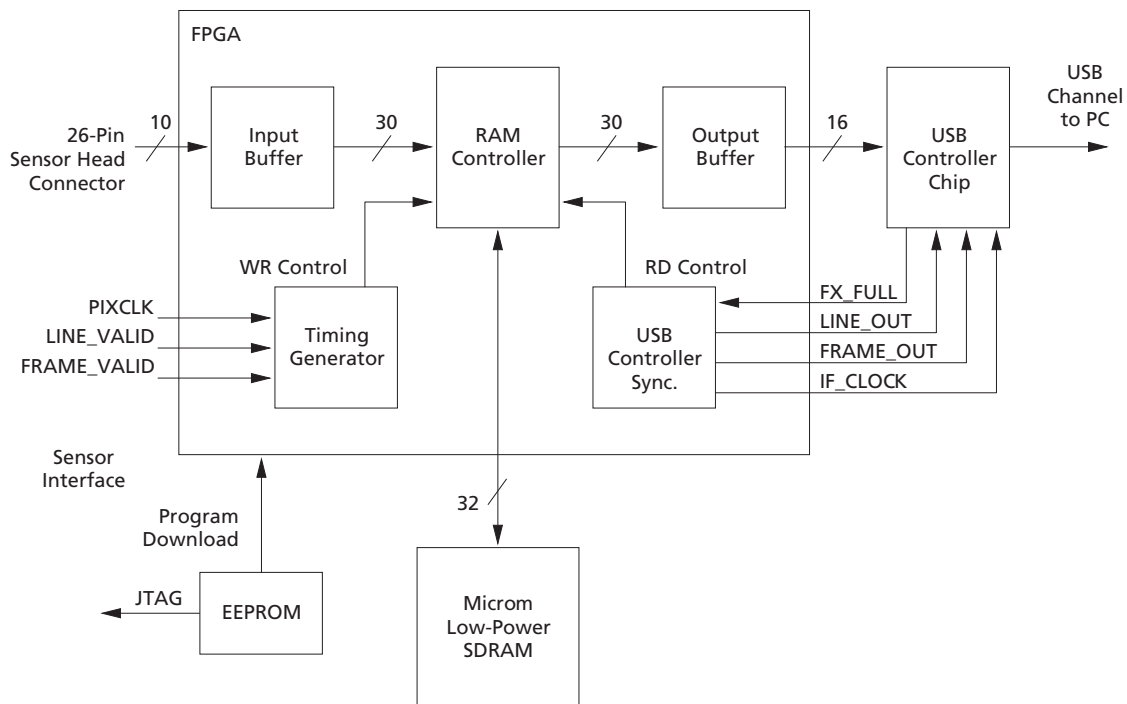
FPGA

26-Pin Sensor Head Connector

10

Input Buffer

30

RAM Controller

30

Output Buffer

16

USB Controller Chip

USB Channel to PC

WR Control

RD Control

PIXCLK

LINE_VALID

FRAME_VALID

Timing Generator

USB Controller Sync.

FX_FULL

LINE_OUT

FRAME_OUT

IF_CLOCK

Sensor Interface

Program Download

32

JTAG

EEPROM

Microm Low-Power SDRAM